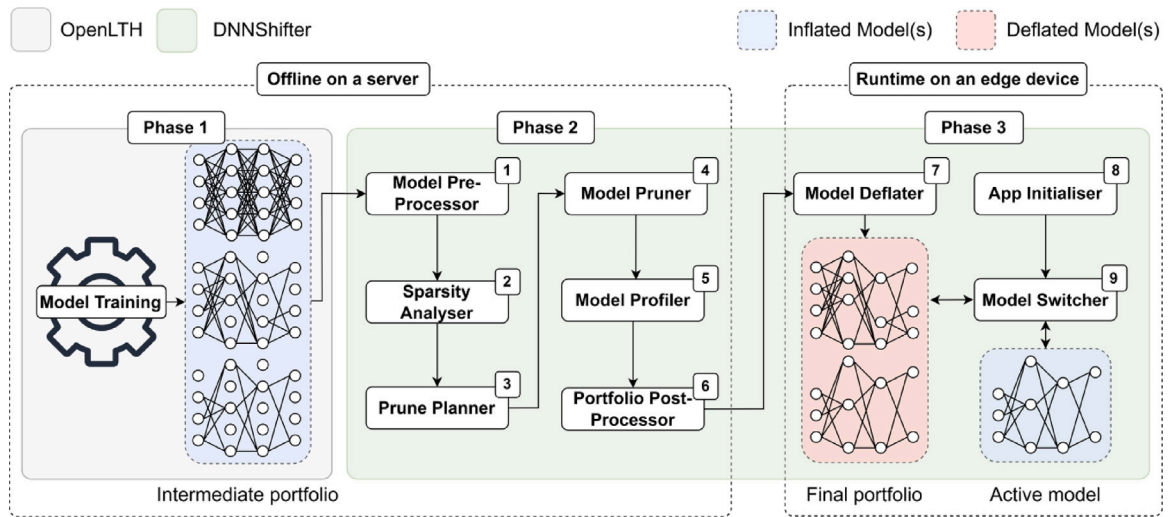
OpenLTH DNNShifter Inflated Model(s) Deflated Model(s)

Offline on a server

Runtime on an edge device

Phase 1

Phase 2

Phase 3

Model Training

Intermediate portfolio

1 Model Pre-Processor

2 Sparsity Analyser

3 Prune Planner

4 Model Pruner

5 Model Profiler

6 Portfolio Post-Processor

7 Model Deflater

8 App Initialiser

9 Model Switcher

Final portfolio

Active model